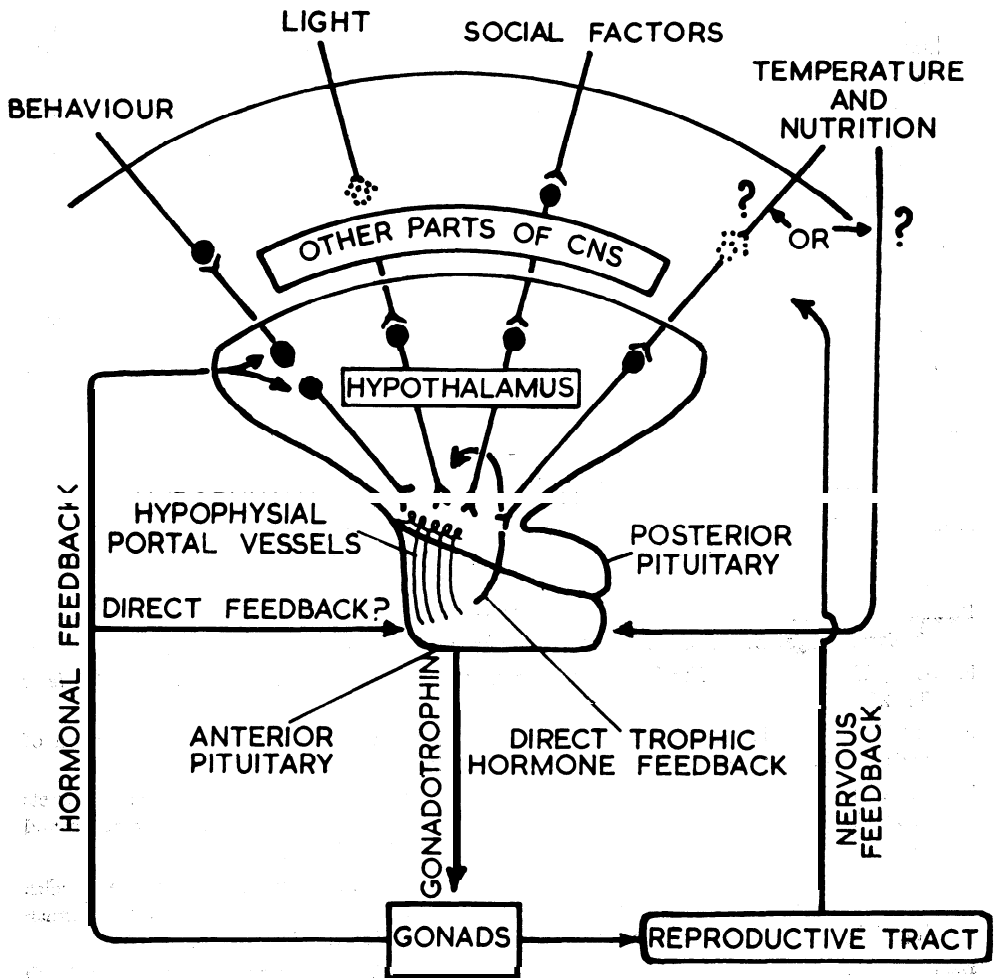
LIGHT
SOCIAL FACTORS
BEHAVIOUR
TEMPERATURE AND NUTRITION
?
OR
?
OTHER PARTS OF CNS
HYPOTHALAMUS
HORMONAL FEEDBACK
HYPOPHYSIAL PORTAL VESSELS
POSTERIOR PITUITARY
DIRECT FEEDBACK?
ANTERIOR PITUITARY
GONADOTROPHIN
DIRECT TROPHIC HORMONE FEEDBACK
NERVOUS FEEDBACK
GONADS
REPRODUCTIVE TRACT